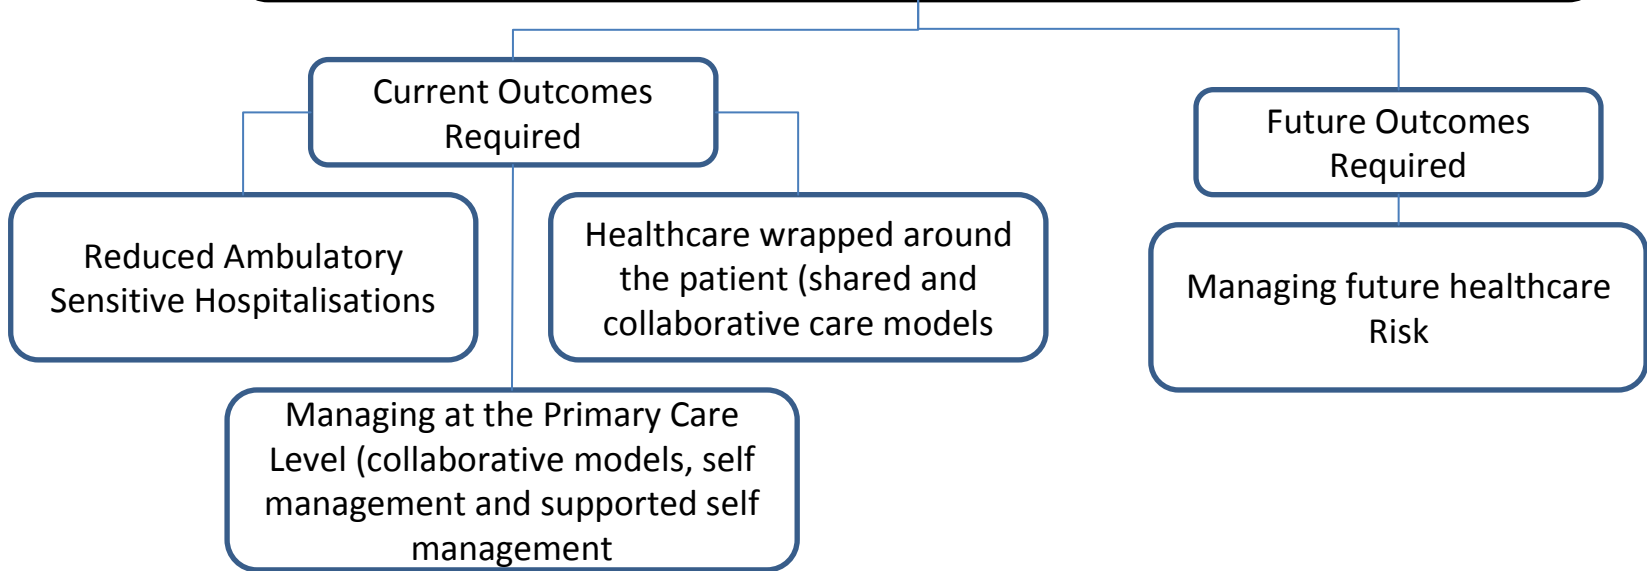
Current Outcomes Required

Future Outcomes Required

Reduced Ambulatory Sensitive Hospitalisations

Healthcare wrapped around the patient (shared and collaborative care models

Managing future healthcare Risk

Managing at the Primary Care Level (collaborative models, self management and supported self management